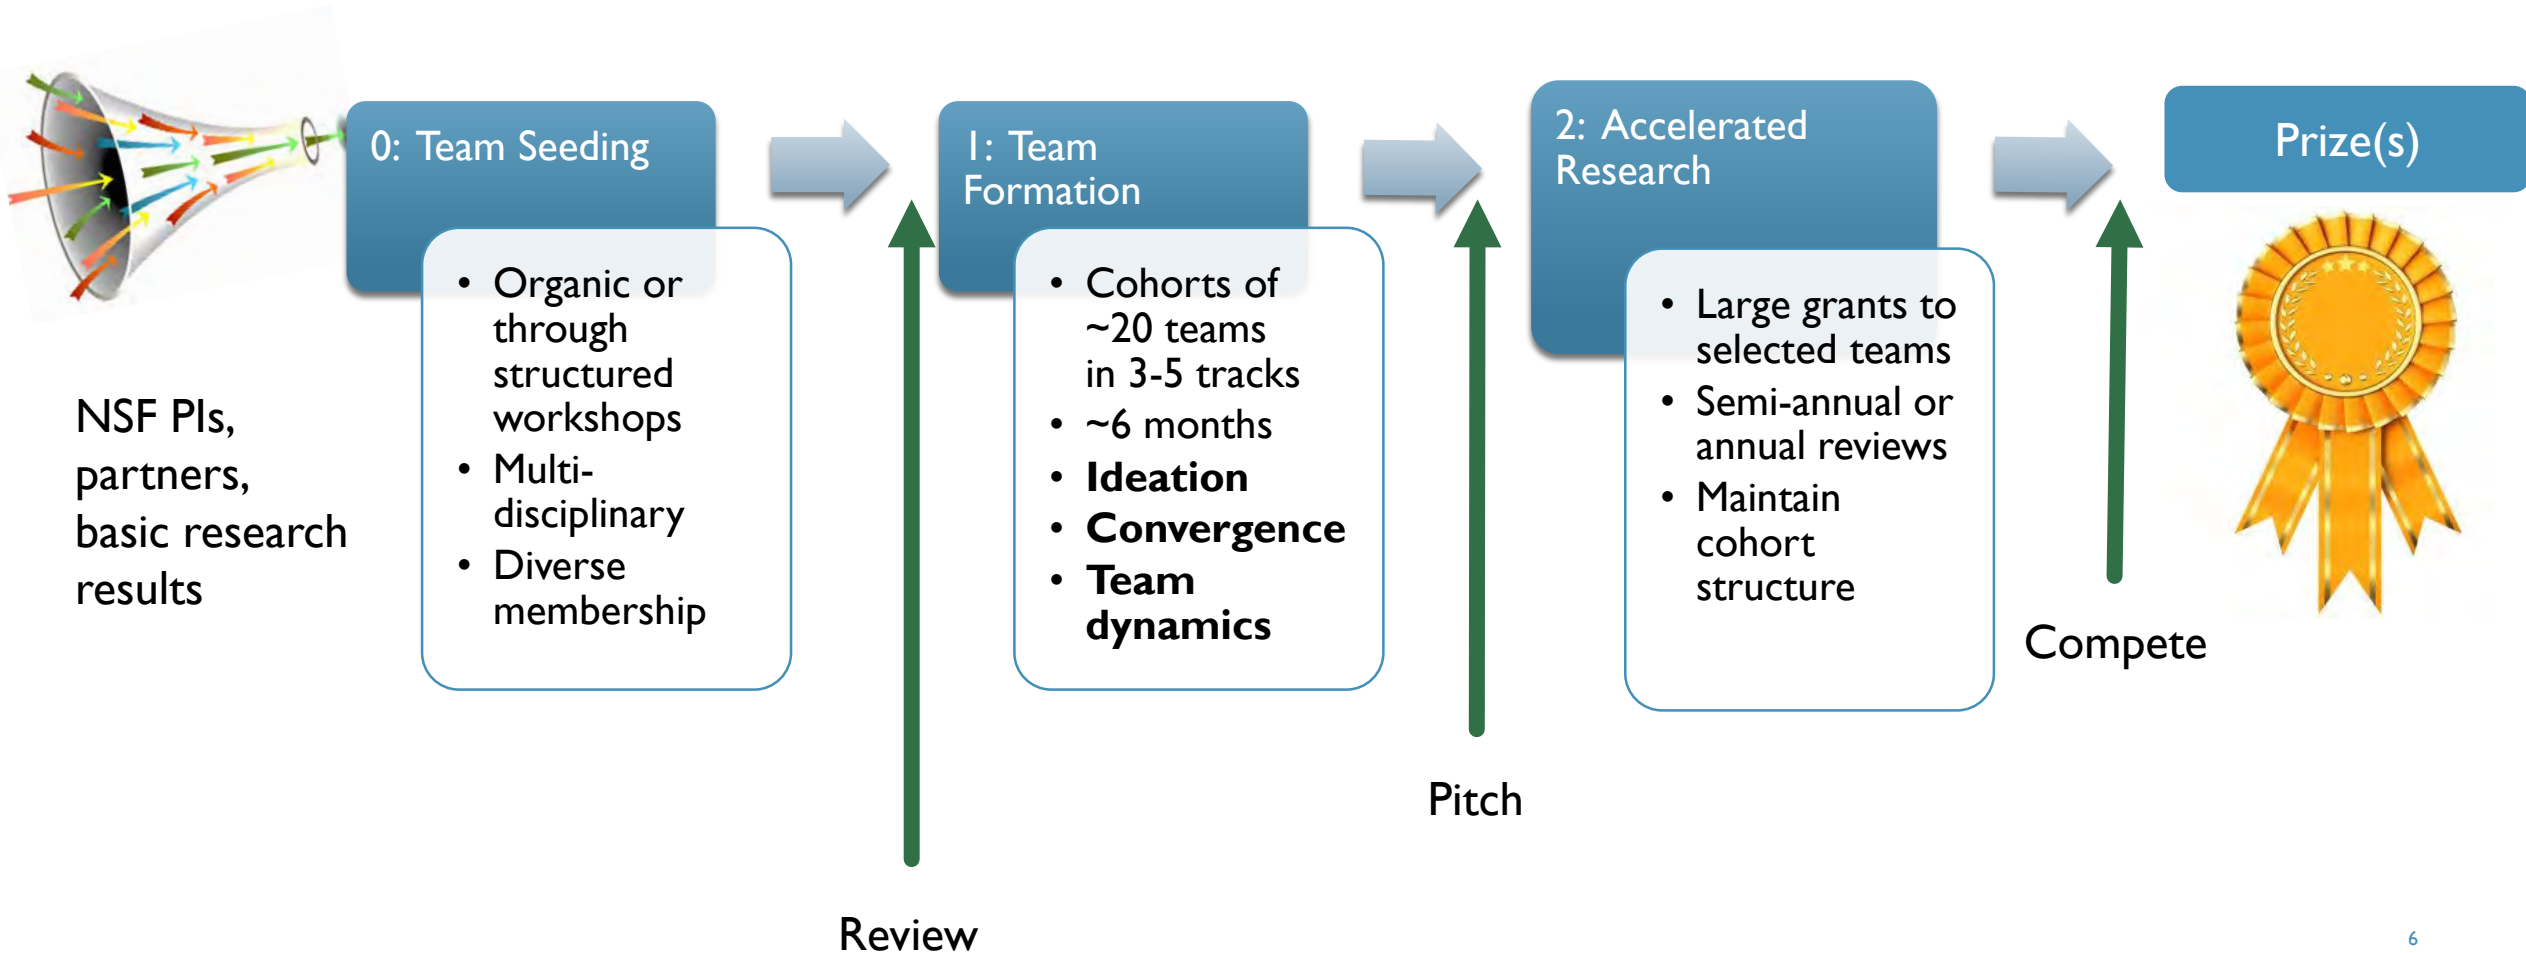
0: Team Seeding

- Organic or through structured workshops
- Multi-disciplinary
- Diverse membership

NSF PIs, partners, basic research results

1: Team Formation

- Cohorts of ~20 teams in 3-5 tracks
- ~6 months
- **Ideation**
- **Convergence**
- **Team dynamics**

Review

2: Accelerated Research

- Large grants to selected teams
- Semi-annual or annual reviews
- Maintain cohort structure

Pitch

Prize(s)

Compete

6